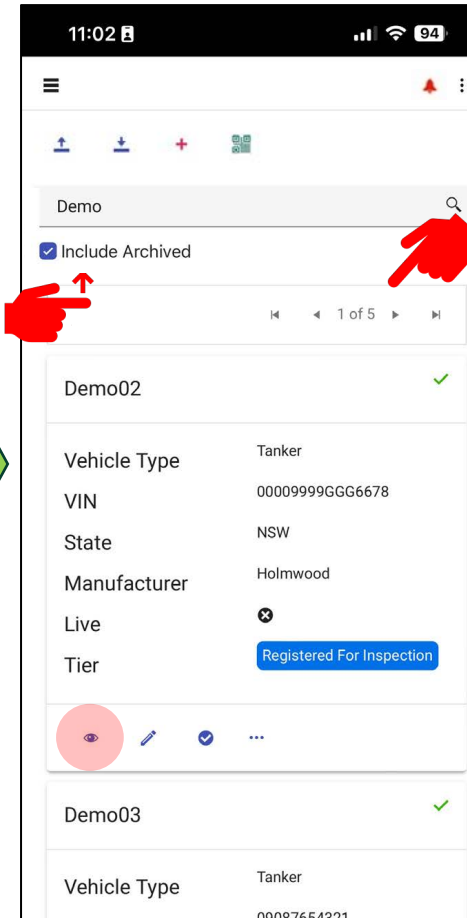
11:02

94

Demo

Include Archived

1 of 5

Demo02

| Vehicle Type | Tanker |
|---|---|
| VIN | 00009999GGG6678 |
| State | NSW |
| Manufacturer | Holmwood |
| Live | |
| Tier | Registered For Inspection |

Demo03

| Vehicle Type | Tanker |
|---|---|

00087654321